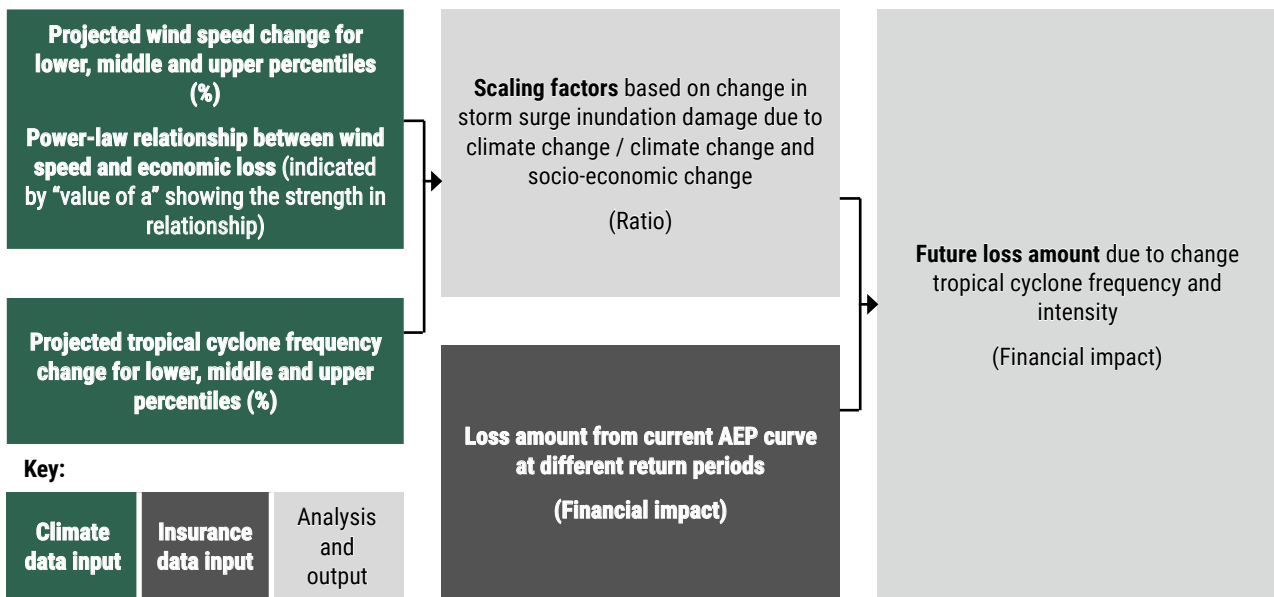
Projected wind speed change for lower, middle and upper percentiles (%)

Power-law relationship between wind speed and economic loss (indicated by "value of a" showing the strength in relationship)

Projected tropical cyclone frequency change for lower, middle and upper percentiles (%)

Key:

Climate data input

Insurance data input

Analysis and output

Scaling factors based on change in storm surge inundation damage due to climate change / climate change and socio-economic change

(Ratio)

Loss amount from current AEP curve at different return periods

(Financial impact)

Future loss amount due to change tropical cyclone frequency and intensity

(Financial impact)